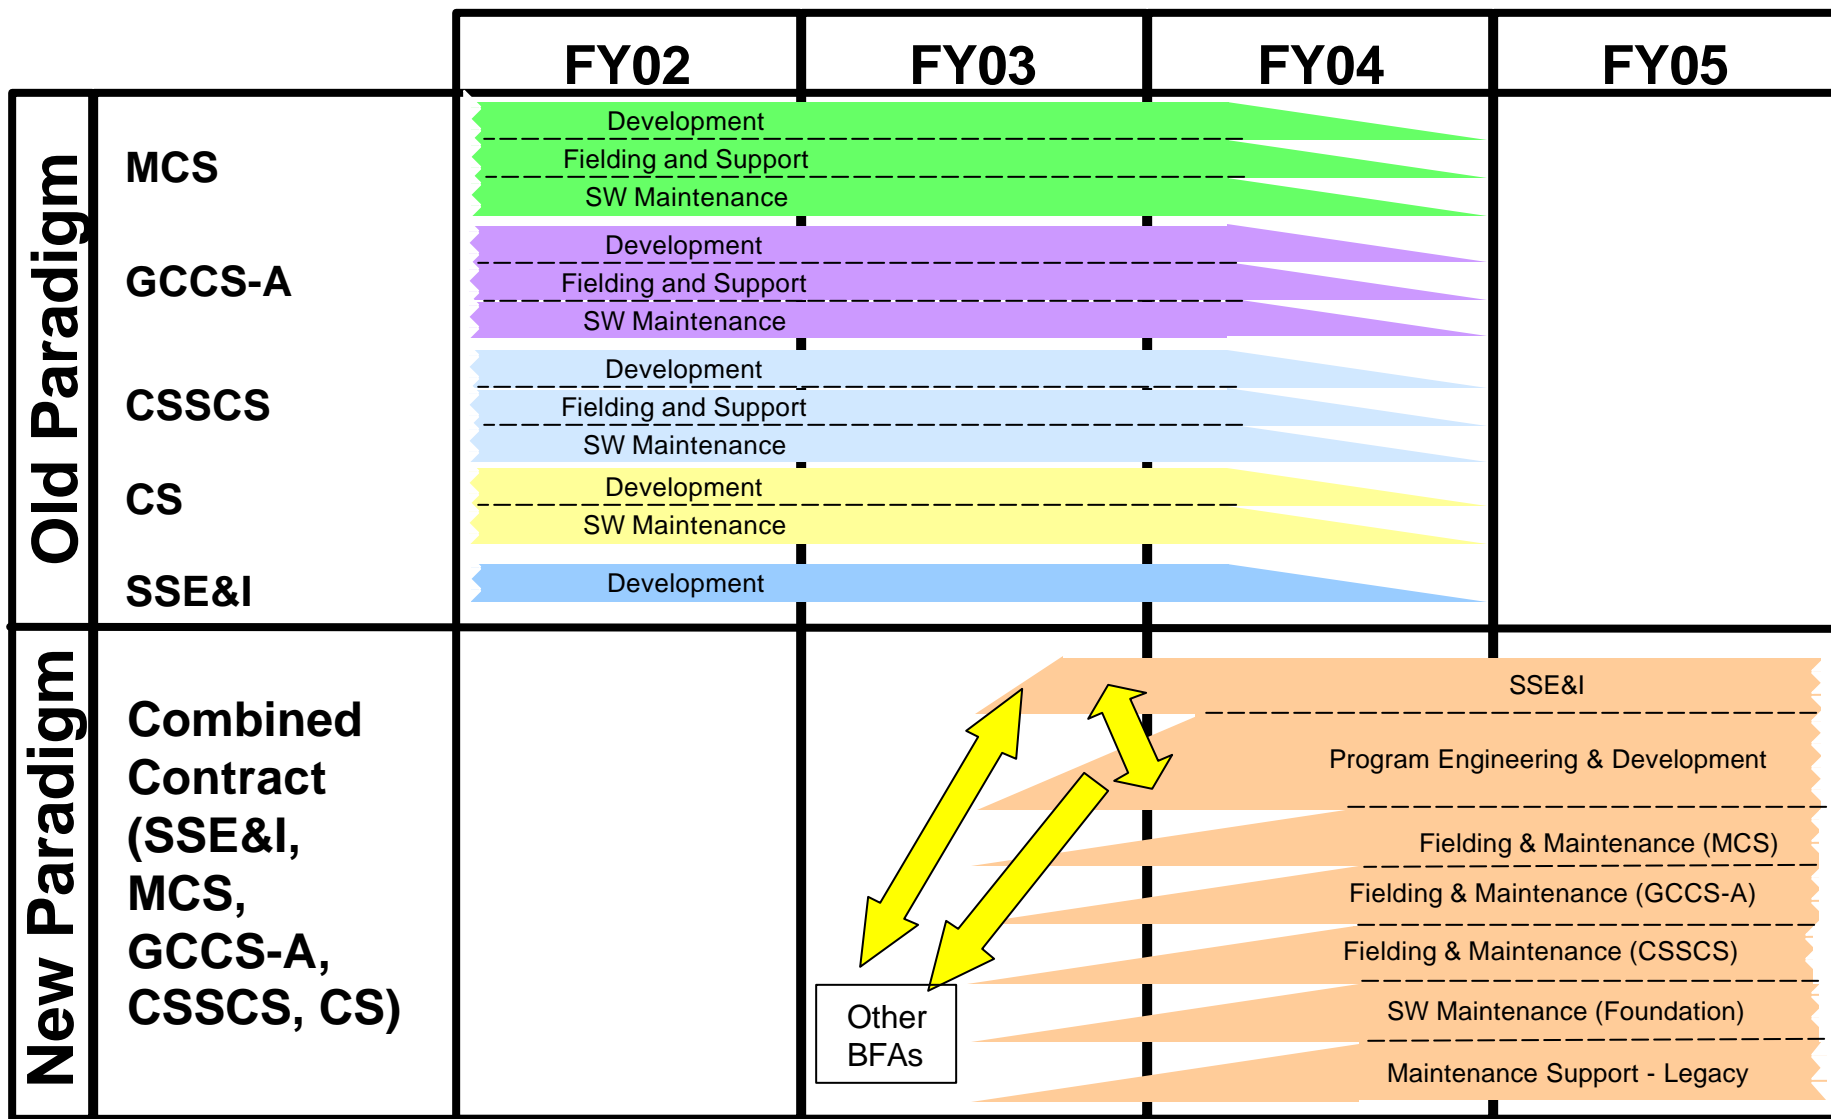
FY02 FY03 FY04 FY05

Old Paradigm

MCS
Development
Fielding and Support
SW Maintenance

GCCS-A
Development
Fielding and Support
SW Maintenance

CSSCS
Development
Fielding and Support
SW Maintenance

CS
Development
SW Maintenance

SSE&I
Development

New Paradigm

Combined Contract (SSE&I, MCS, GCCS-A, CSSCS, CS)

SSE&I
Program Engineering & Development
Fielding & Maintenance (MCS)
Fielding & Maintenance (GCCS-A)
Fielding & Maintenance (CSSCS)
SW Maintenance (Foundation)
Maintenance Support - Legacy

Other BFAs